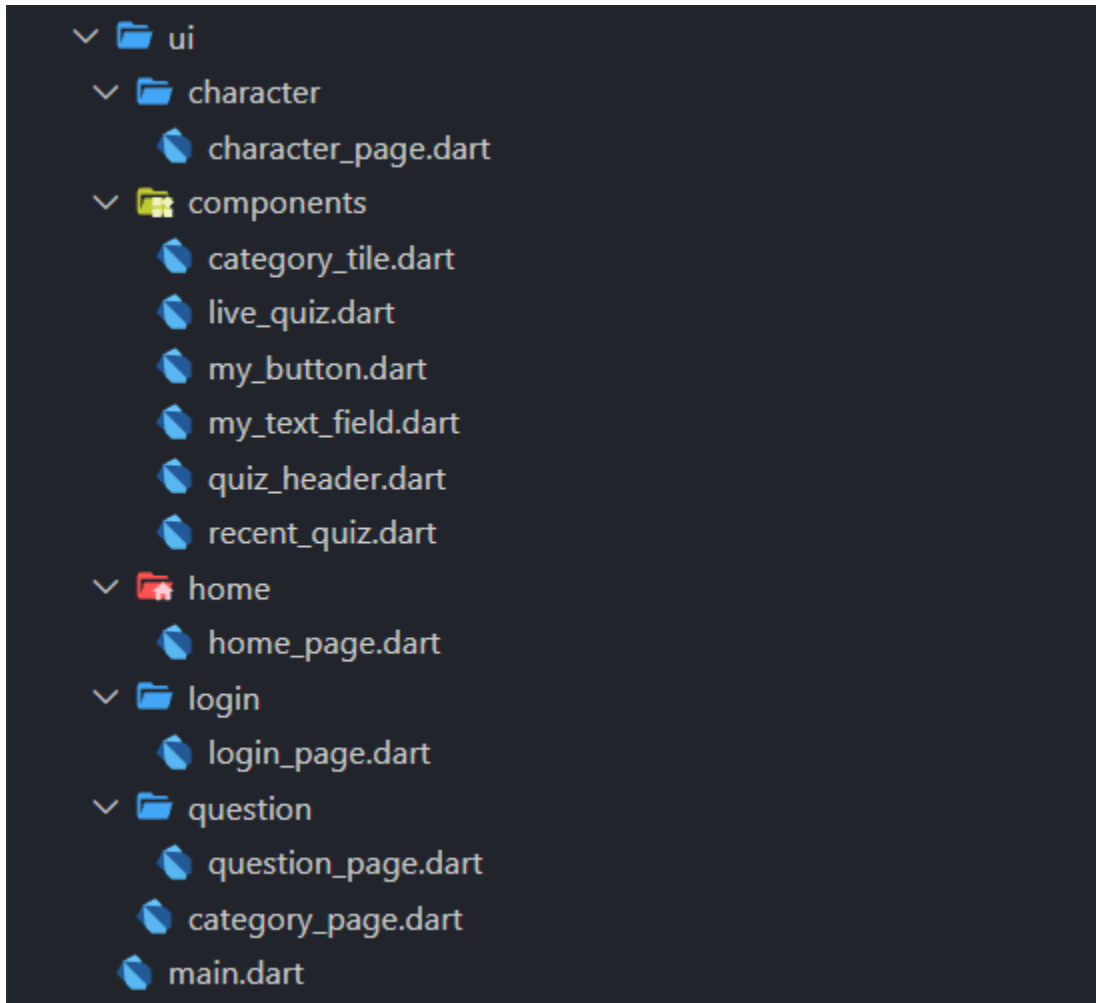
ui
character
character_page.dart
components
category_tile.dart
live_quiz.dart
my_button.dart
my_text_field.dart
quiz_header.dart
recent_quiz.dart
home
home_page.dart
login
login_page.dart
question
question_page.dart
category_page.dart
main.dart